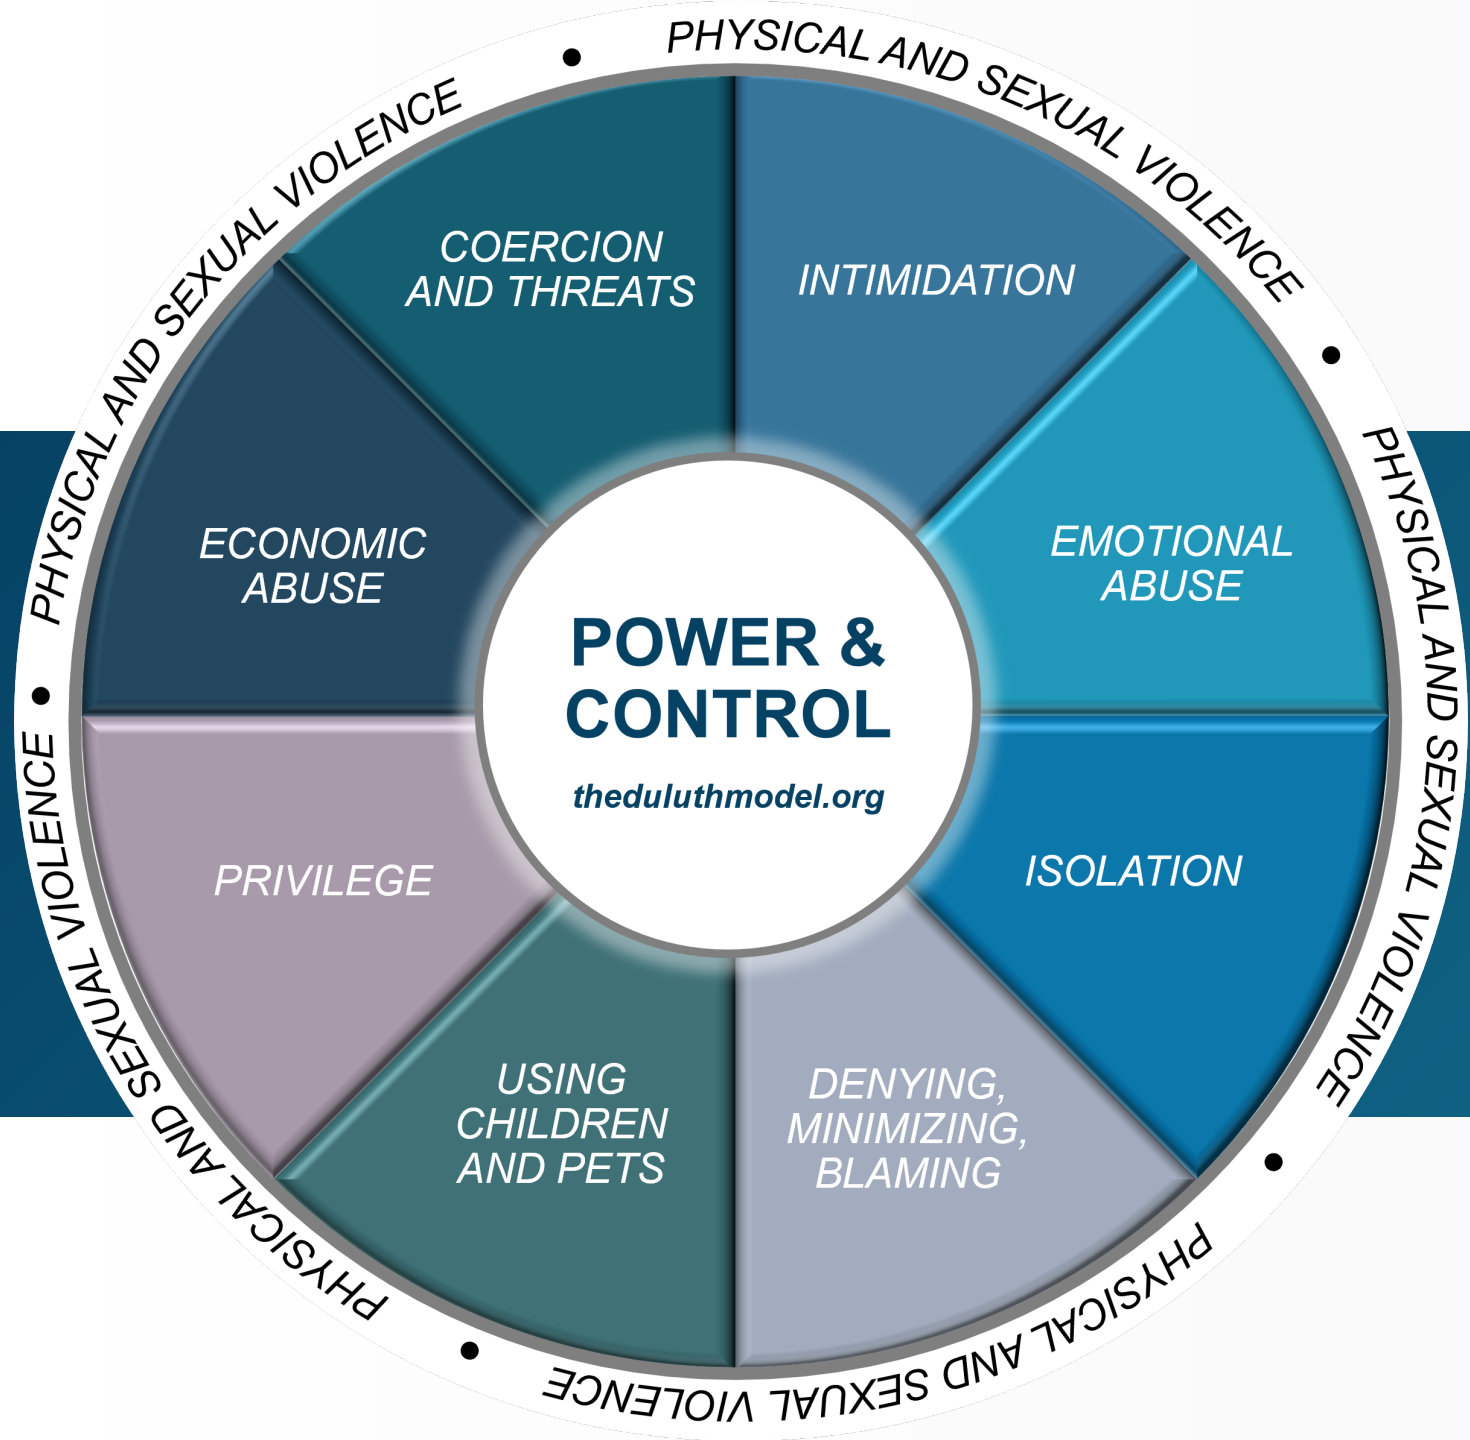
PHYSICAL AND SEXUAL VIOLENCE • PHYSICAL AND SEXUAL VIOLENCE • PHYSICAL AND SEXUAL VIOLENCE • PHYSICAL AND SEXUAL VIOLENCE • PHYSICAL AND SEXUAL VIOLENCE • PHYSICAL AND SEXUAL VIOLENCE •

COERCION AND THREATS

INTIMIDATION

ECONOMIC ABUSE

EMOTIONAL ABUSE

POWER & CONTROL

theduluthmodel.org

PRIVILEGE

ISOLATION

USING CHILDREN AND PETS

DENYING, MINIMIZING, BLAMING